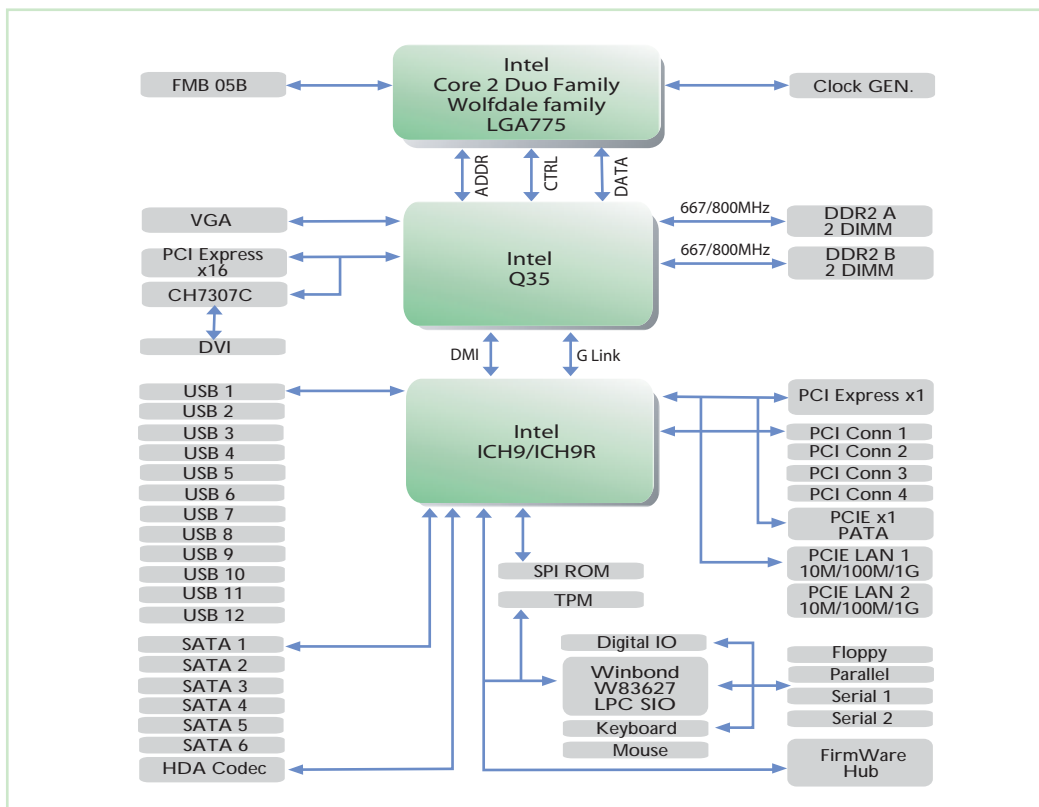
Intel
Core 2 Duo Family
Wolfdale family
LGA775

FMB 05B

Clock GEN.

ADDR
CTRL
DATA

VGA

PCI Express x16

CH7307C

DVI

Intel
Q35

667/800MHz
DDR2 A
2 DIMM

667/800MHz
DDR2 B
2 DIMM

DMI
G Link

USB 1
USB 2
USB 3
USB 4
USB 5
USB 6
USB 7
USB 8
USB 9
USB 10
USB 11
USB 12

Intel
ICH9/ICH9R

PCI Express x1
PCI Conn 1
PCI Conn 2
PCI Conn 3
PCI Conn 4
PCIE x1
PATA
PCIE LAN 1
10M/100M/1G
PCIE LAN 2
10M/100M/1G

SPI ROM
TPM

SATA 1
SATA 2
SATA 3
SATA 4
SATA 5
SATA 6
HDA Codec

Digital IO
Winbond
W83627
LPC SIO
Keyboard
Mouse

Floppy
Parallel
Serial 1
Serial 2

FirmWare
Hub